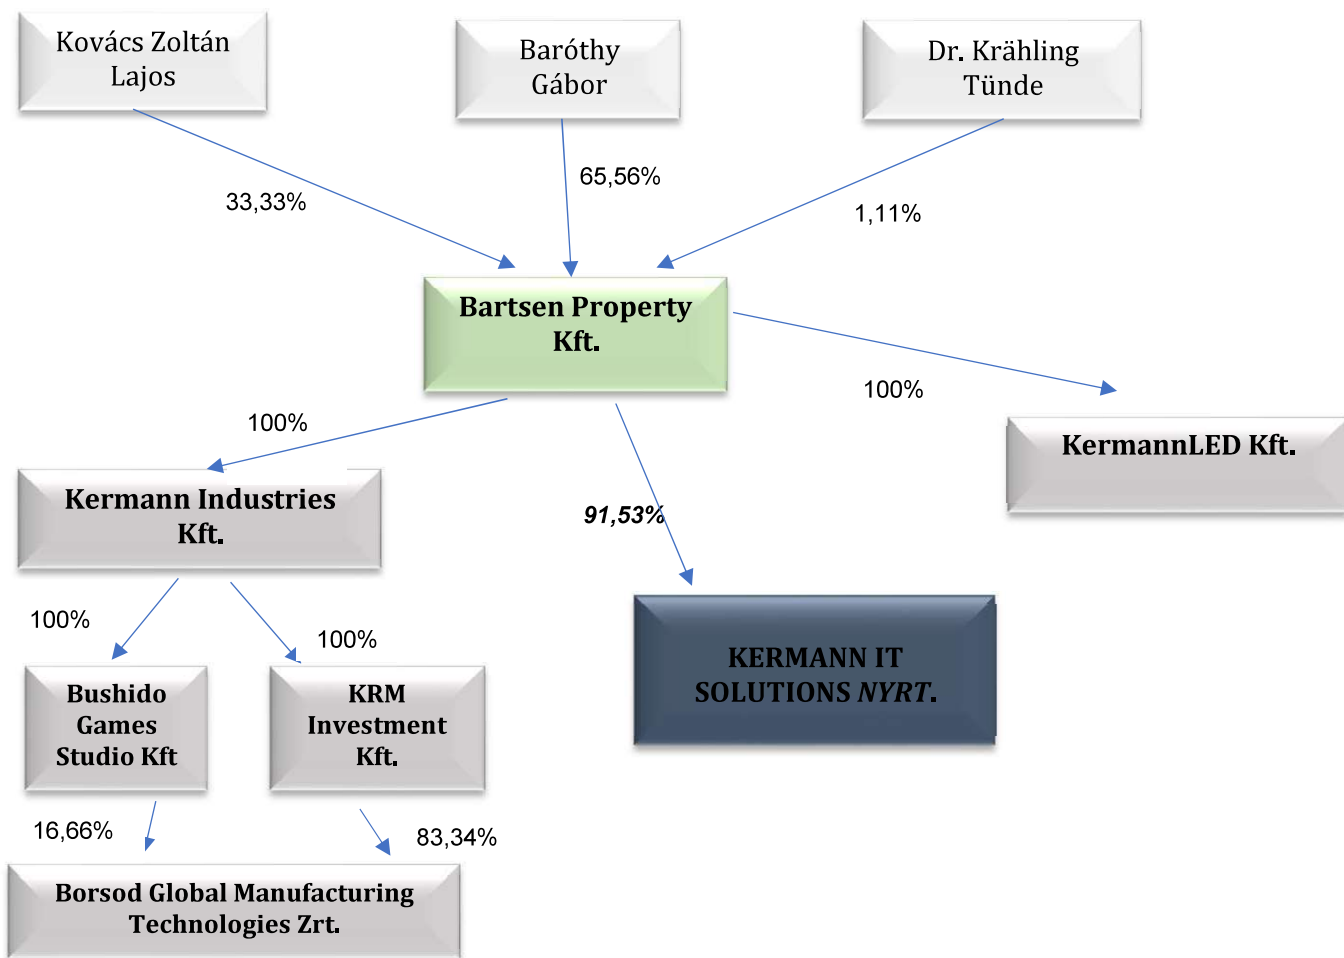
Kovács Zoltán Lajos

Baróthy Gábor

Dr. Krähling Tünde

33,33%

65,56%

1,11%

Bartsen Property Kft.

100%

KermannLED Kft.

100%

Kermann Industries Kft.

91,53%

100%

100%

KERMANN IT SOLUTIONS NYRT.

Bushido Games Studio Kft

KRM Investment Kft.

16,66%

83,34%

Borsod Global Manufacturing Technologies Zrt.